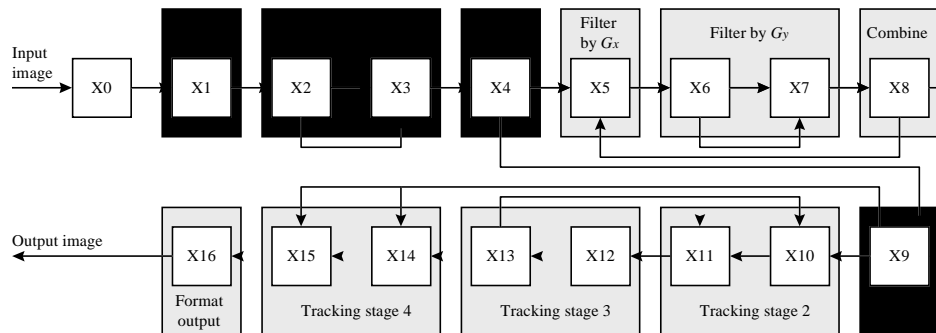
Input image

X0

X1

X2

X3

X4

Filter by $G_x$

X5

Filter by $G_y$

X6

X7

Combine

X8

Output image

X16

Format output

X15

X14

Tracking stage 4

X13

X12

Tracking stage 3

X11

X10

Tracking stage 2

X9